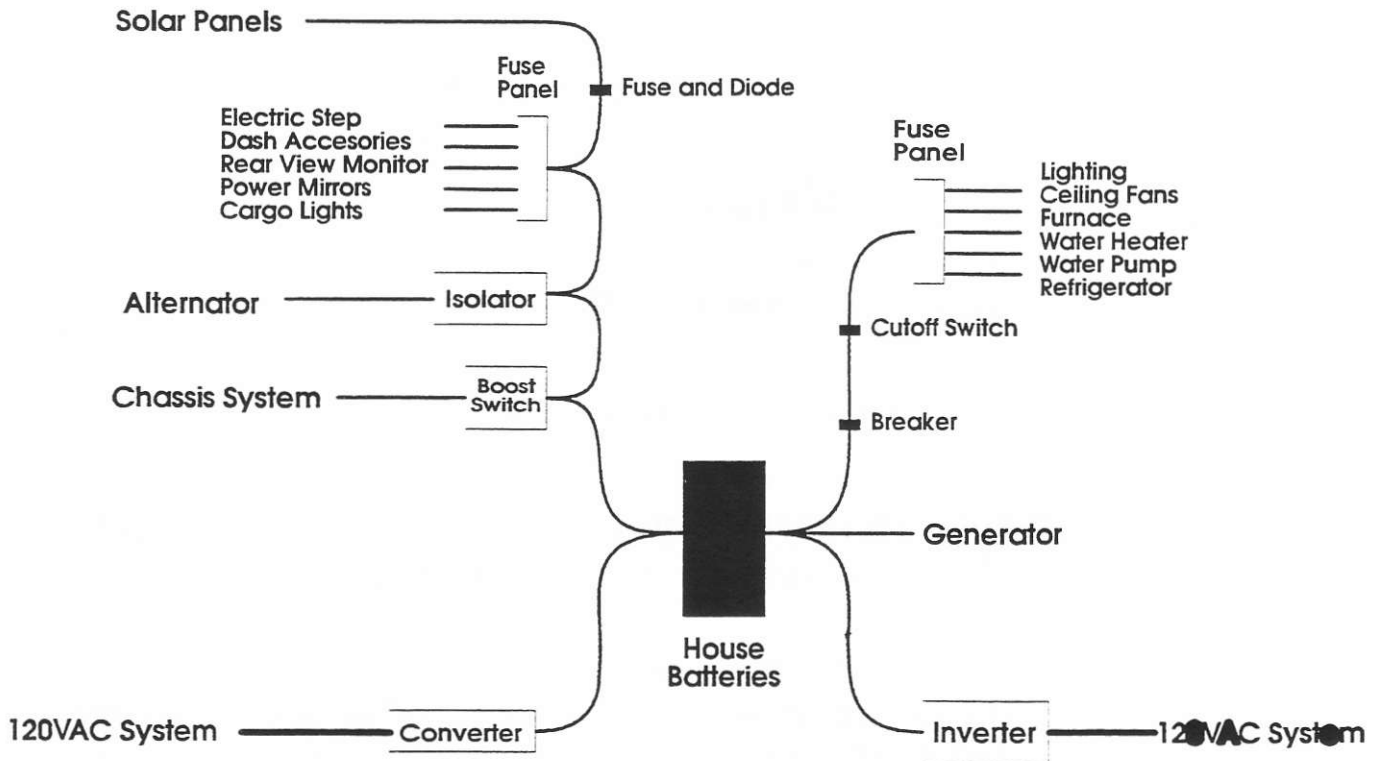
Solar Panels

Fuse Panel

Fuse and Diode

Electric Step
Dash Accesories
Rear View Monitor
Power Mirrors
Cargo Lights

Fuse Panel

Lighting
Ceiling Fans
Furnace
Water Heater
Water Pump
Refrigerator

Alternator

Isolator

Cutoff Switch

Chassis System

Boost Switch

Breaker

Generator

House Batteries

120VAC System

Converter

Inverter

12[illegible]V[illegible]C Syst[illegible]m